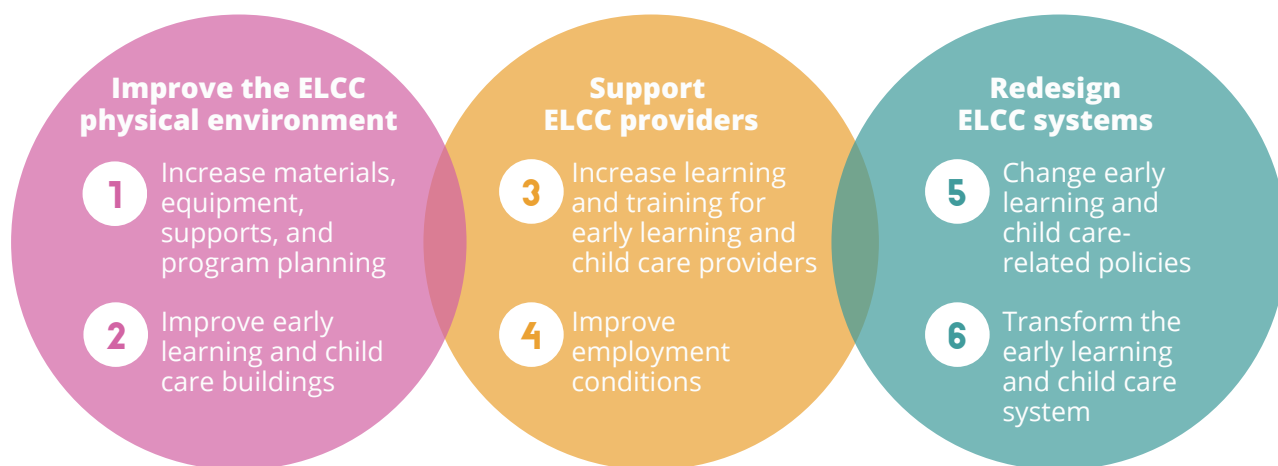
Improve the ELCC physical environment

1 Increase materials, equipment, supports, and program planning

2 Improve early learning and child care buildings

Support ELCC providers

3 Increase learning and training for early learning and child care providers

4 Improve employment conditions

Redesign ELCC systems

5 Change early learning and child care-related policies

6 Transform the early learning and child care system